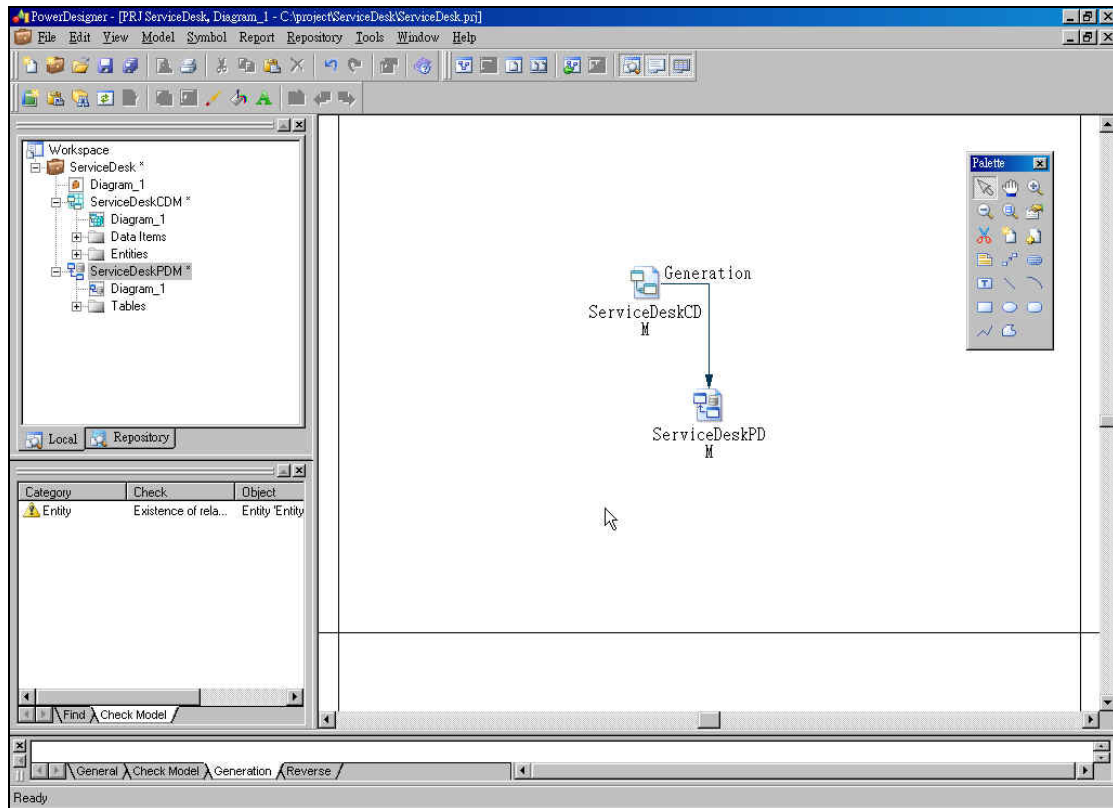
PowerDesigner - [PRJ ServiceDesk, Diagram_1 - C:\project\ServiceDesk\ServiceDesk.prj]

File Edit View Model Symbol Report Repository Tools Window Help

Workspace
ServiceDesk *
Diagram_1
ServiceDeskCDM *
Diagram_1
Data Items
Entities
ServiceDeskPDM *
Diagram_1
Tables

Local Repository

| Category | Check | Object |
|---|---|---|
| Entity | Existence of rela... | Entity 'Entity |

Find Check Model

Generation

ServiceDeskCDM

ServiceDeskPDM

Palette

General Check Model Generation Reverse

Ready